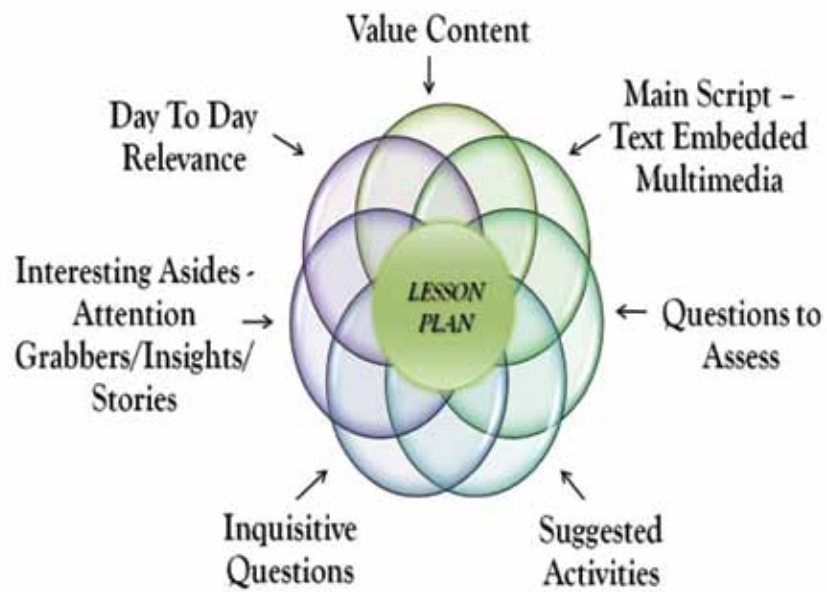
Value Content

Day To Day Relevance

Main Script – Text Embedded Multimedia

Interesting Asides - Attention Grabbers/Insights/ Stories

LESSON PLAN

Questions to Assess

Inquisitive Questions

Suggested Activities